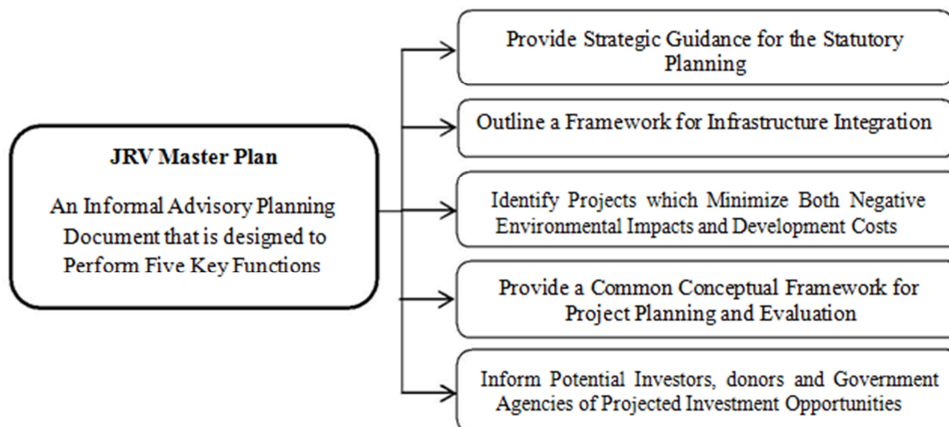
JRV Master Plan

An Informal Advisory Planning Document that is designed to Perform Five Key Functions

Provide Strategic Guidance for the Statutory Planning

Outline a Framework for Infrastructure Integration

Identify Projects which Minimize Both Negative Environmental Impacts and Development Costs

Provide a Common Conceptual Framework for Project Planning and Evaluation

Inform Potential Investors, donors and Government Agencies of Projected Investment Opportunities